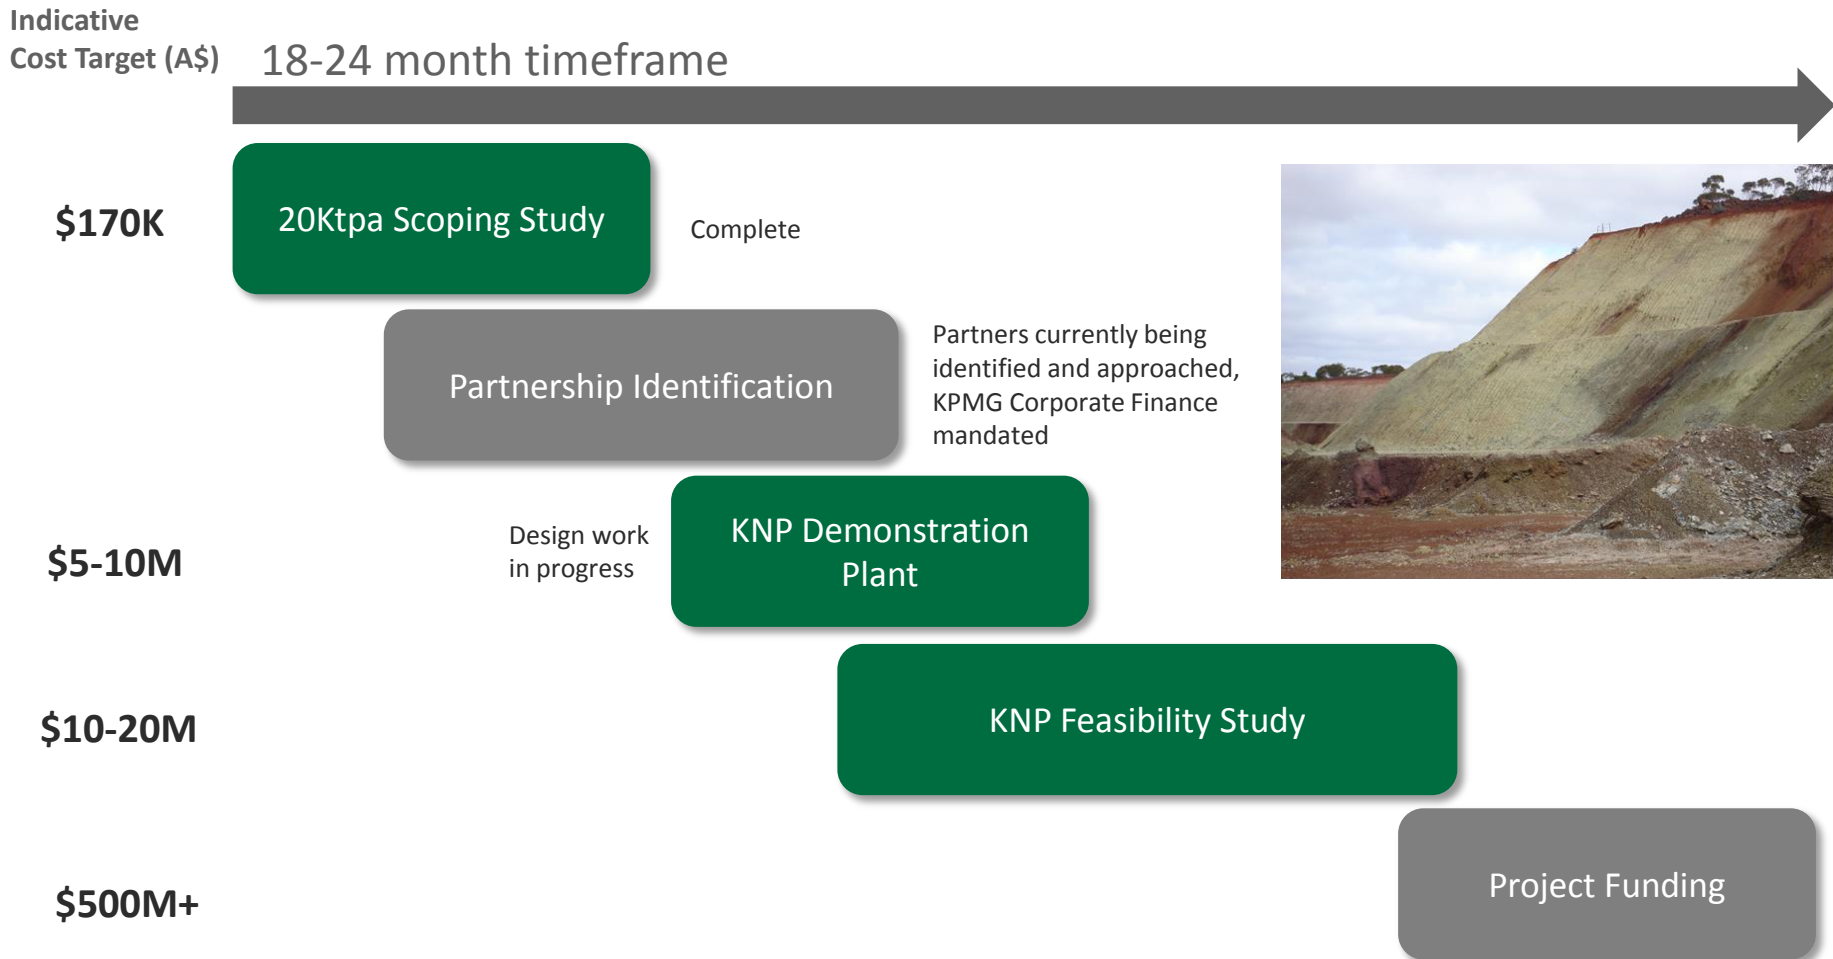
Indicative
Cost Target (A$)

18-24 month timeframe

$170K

20Ktpa Scoping Study

Complete

Partnership Identification

Partners currently being identified and approached, KPMG Corporate Finance mandated

$5-10M

Design work in progress

KNP Demonstration Plant

$10-20M

KNP Feasibility Study

$500M+

Project Funding